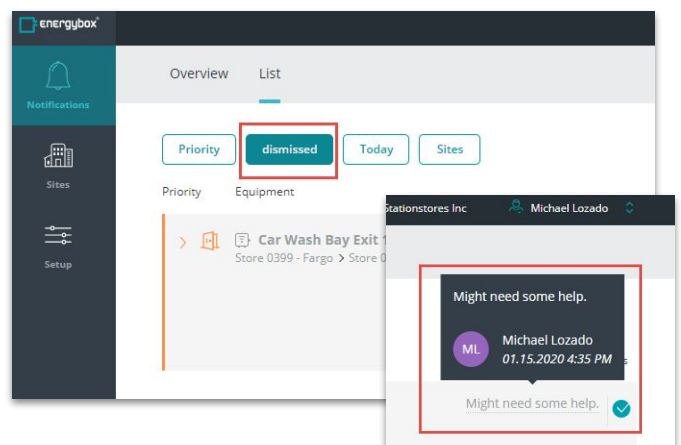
energybox

Notifications

Sites

Setup

Overview List

Priority dismissed Today Sites

Priority Equipment

Car Wash Bay Exit 1
Store 0399 - Fargo > Store 0

Stationstores Inc Michael Lozado

Might need some help.

ML Michael Lozado
01.15.2020 4:35 PM

Might need some help.